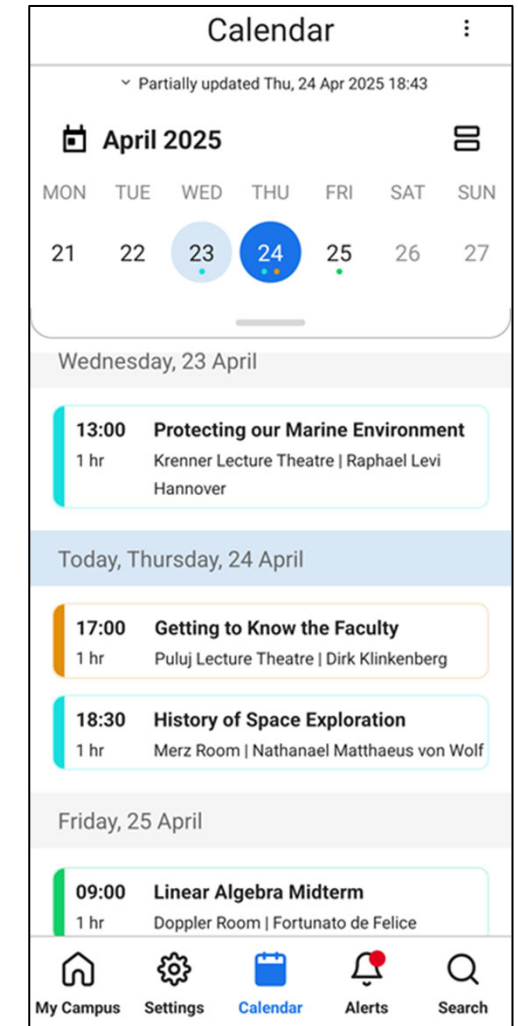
Calendar

Partially updated Thu, 24 Apr 2025 18:43

April 2025

| MON | TUE | WED | THU | FRI | SAT | SUN |
|---|---|---|---|---|---|---|
| 21 | 22 | 23 | 24 | 25 | 26 | 27 |

Wednesday, 23 April

13:00
1 hr
Protecting our Marine Environment
Krenner Lecture Theatre | Raphael Levi Hannover

Today, Thursday, 24 April

17:00
1 hr
Getting to Know the Faculty
Puluj Lecture Theatre | Dirk Klinkenberg

18:30
1 hr
History of Space Exploration
Merz Room | Nathanael Matthaeus von Wolf

Friday, 25 April

09:00
1 hr
Linear Algebra Midterm
Doppler Room | Fortunato de Felice

My Campus
Settings
Calendar
Alerts
Search